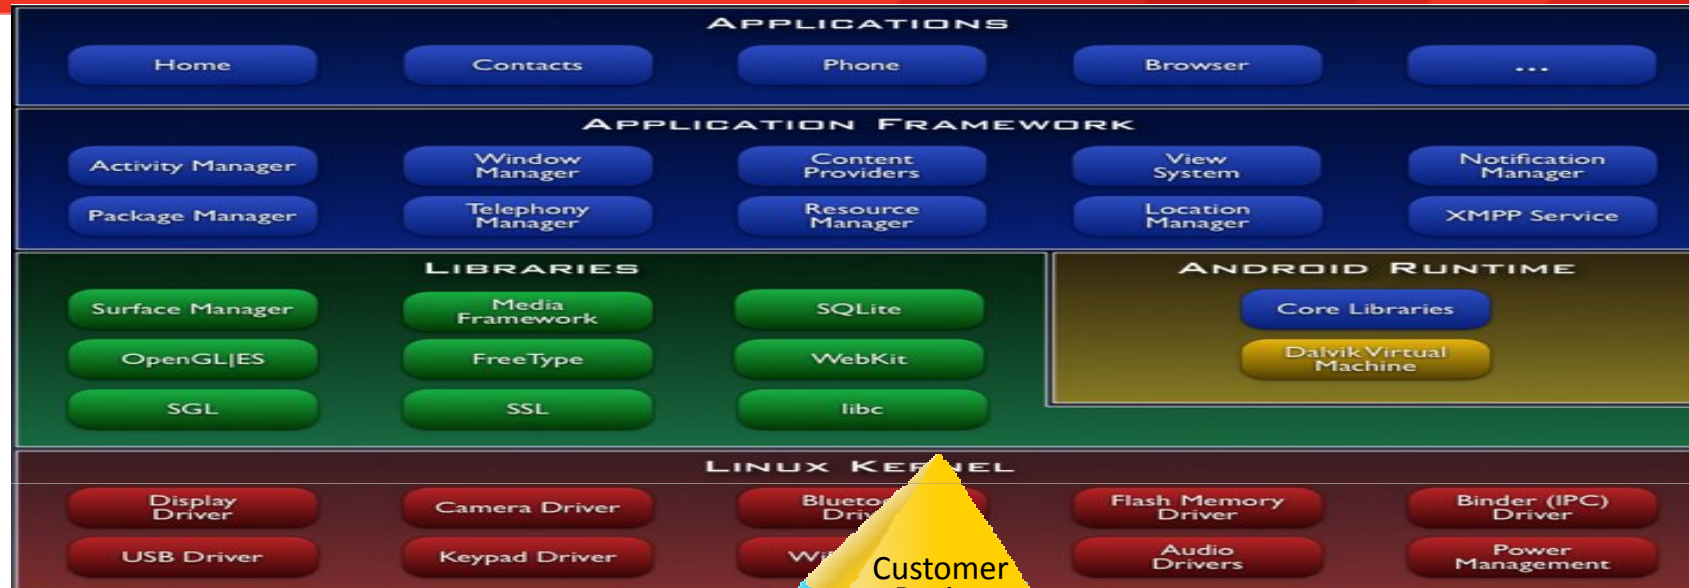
APPLICATIONS

Home

Contacts

Phone

Browser

...

APPLICATION FRAMEWORK

Activity Manager

Window Manager

Content Providers

View System

Notification Manager

Package Manager

Telephony Manager

Resource Manager

Location Manager

XMPP Service

LIBRARIES

Surface Manager

Media Framework

SQLite

OpenGL|ES

FreeType

WebKit

SGL

SSL

libc

ANDROID RUNTIME

Core Libraries

Dalvik Virtual Machine

LINUX KE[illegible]EL

Display Driver

Camera Driver

Blueto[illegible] Dri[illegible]

Flash Memory Driver

Binder (IPC) Driver

USB Driver

Keypad Driver

Wi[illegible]

Audio Drivers

Power Management

Customer